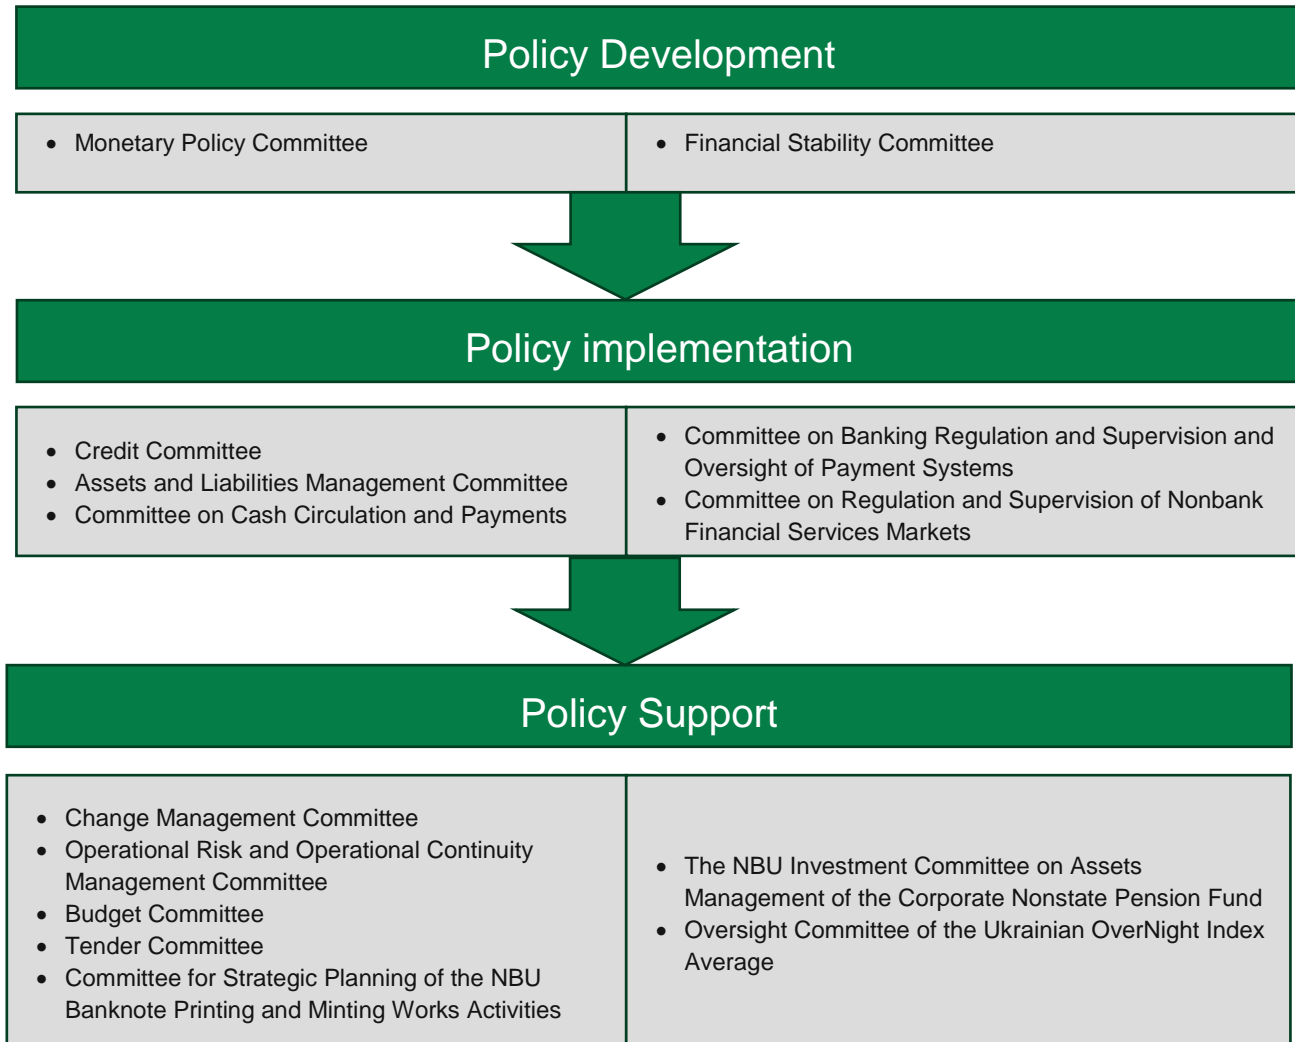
Policy Development

- Monetary Policy Committee

- Financial Stability Committee

Policy implementation

- Credit Committee
- Assets and Liabilities Management Committee
- Committee on Cash Circulation and Payments

- Committee on Banking Regulation and Supervision and Oversight of Payment Systems
- Committee on Regulation and Supervision of Nonbank Financial Services Markets

Policy Support

- Change Management Committee
- Operational Risk and Operational Continuity Management Committee
- Budget Committee
- Tender Committee
- Committee for Strategic Planning of the NBU Banknote Printing and Minting Works Activities

- The NBU Investment Committee on Assets Management of the Corporate Nonstate Pension Fund
- Oversight Committee of the Ukrainian OverNight Index Average